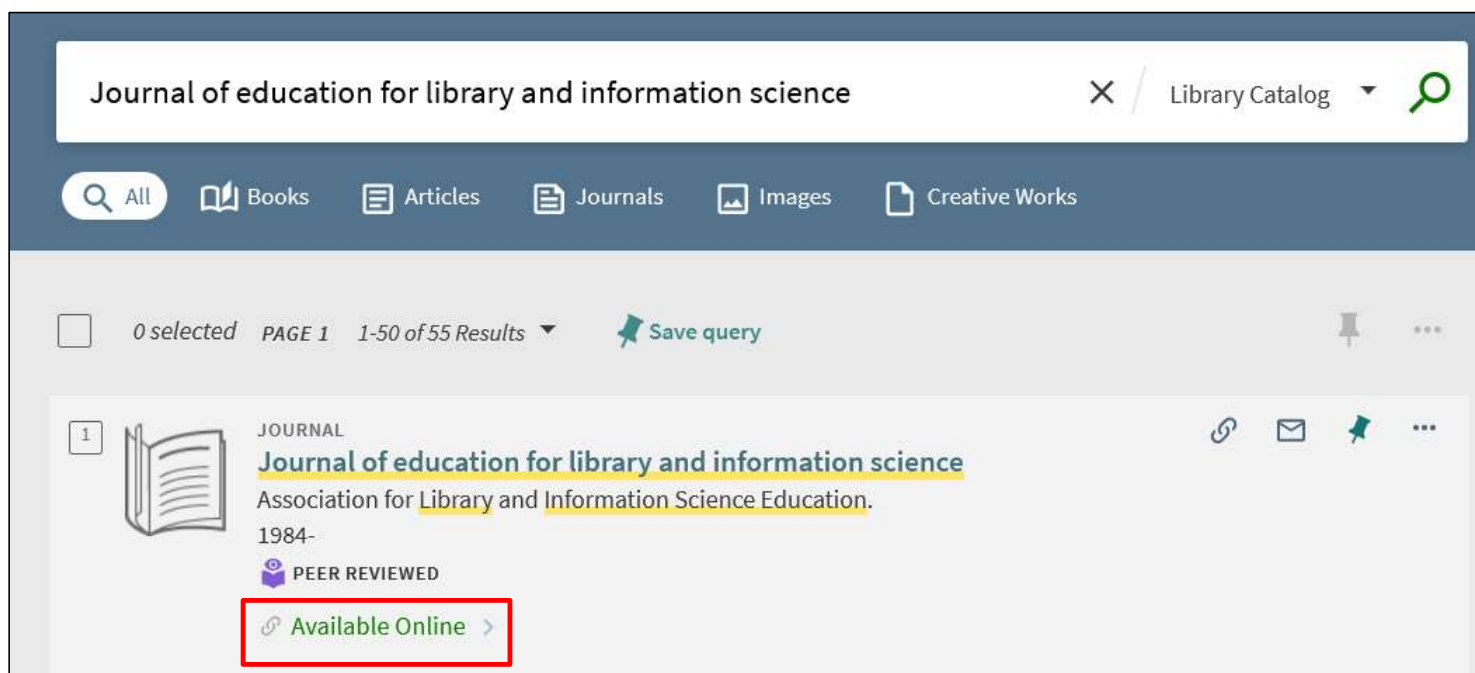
Journal of education for library and information science

Library Catalog

All Books Articles Journals Images Creative Works

0 selected PAGE 1 1-50 of 55 Results Save query

1

JOURNAL

Journal of education for library and information science

Association for Library and Information Science Education.

1984-

PEER REVIEWED

Available Online